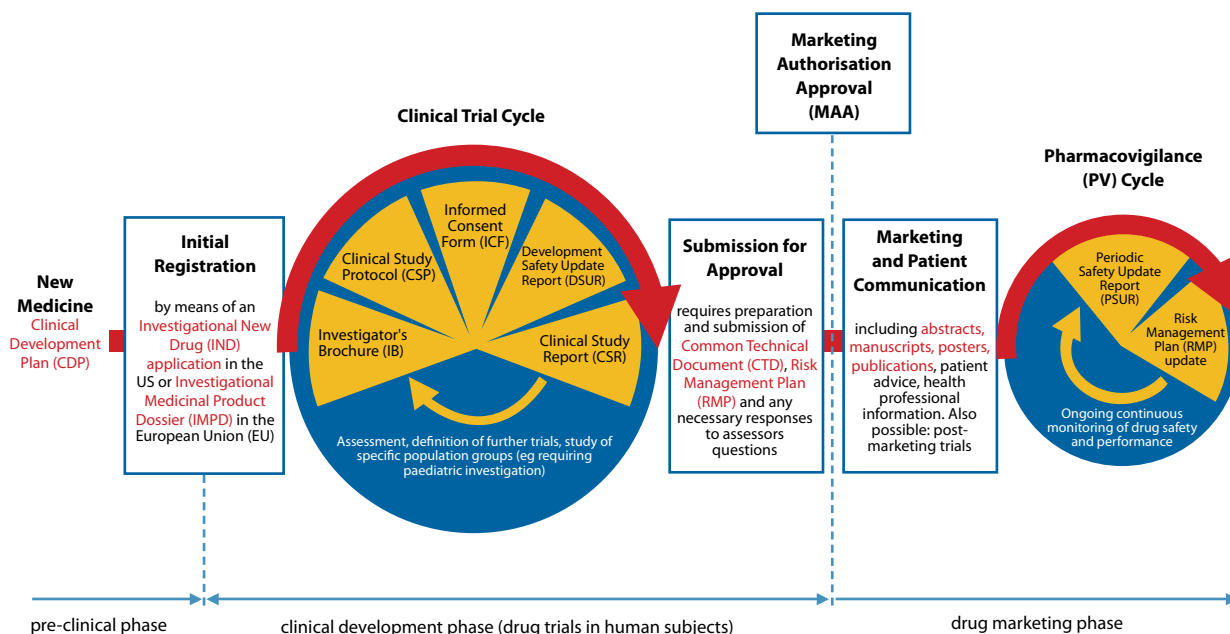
Marketing Authorisation Approval (MAA)

Clinical Trial Cycle

Pharmacovigilance (PV) Cycle

New Medicine
Clinical Development Plan (CDP)

Initial Registration

by means of an Investigational New Drug (IND) application in the US or Investigational Medicinal Product Dossier (IMPD) in the European Union (EU)

Informed Consent Form (ICF)

Clinical Study Protocol (CSP)

Development Safety Update Report (DSUR)

Investigator's Brochure (IB)

Clinical Study Report (CSR)

Assessment, definition of further trials, study of specific population groups (eg requiring paediatric investigation)

Submission for Approval

requires preparation and submission of Common Technical Document (CTD), Risk Management Plan (RMP) and any necessary responses to assessors questions

Marketing and Patient Communication

including abstracts, manuscripts, posters, publications, patient advice, health professional information. Also possible: post-marketing trials

Periodic Safety Update Report (PSUR)

Risk Management Plan (RMP) update

Ongoing continuous monitoring of drug safety and performance

pre-clinical phase

clinical development phase (drug trials in human subjects)

drug marketing phase